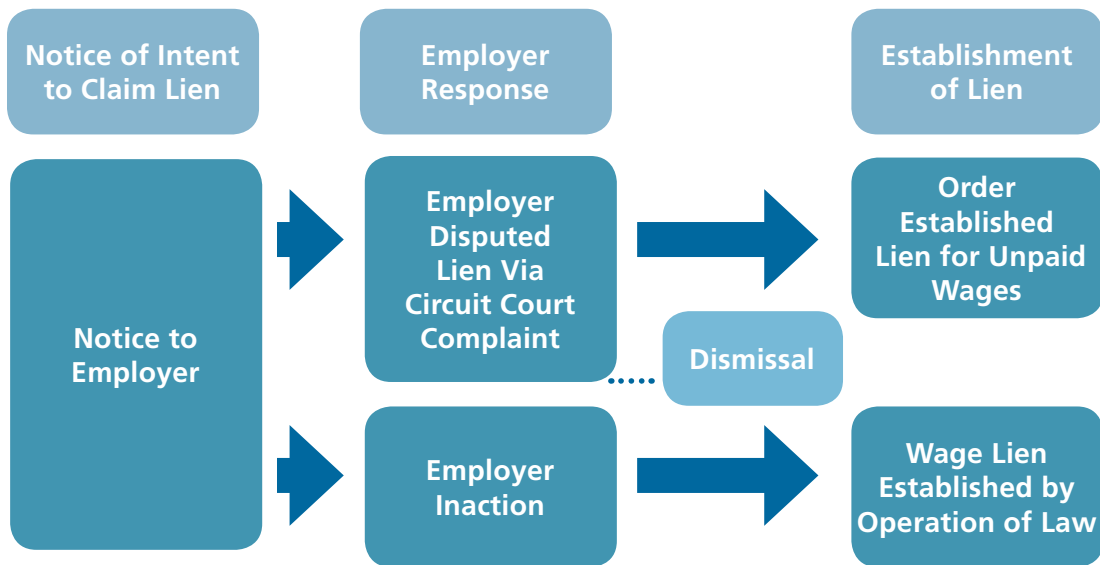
Notice of Intent to Claim Lien

Employer Response

Establishment of Lien

Notice to Employer

Employer Disputed Lien Via Circuit Court Complaint

Order Established Lien for Unpaid Wages

Dismissal

Employer Inaction

Wage Lien Established by Operation of Law